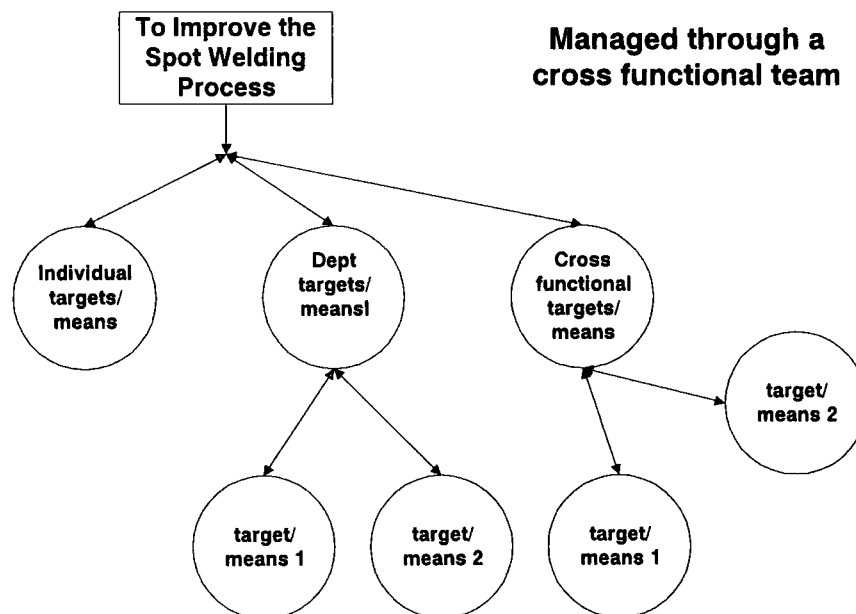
To Improve the Spot Welding Process

Managed through a cross functional team

Individual targets/ means

Dept targets/ meansl

Cross functional targets/ means

target/ means 2

target/ means 1

target/ means 2

target/ means 1